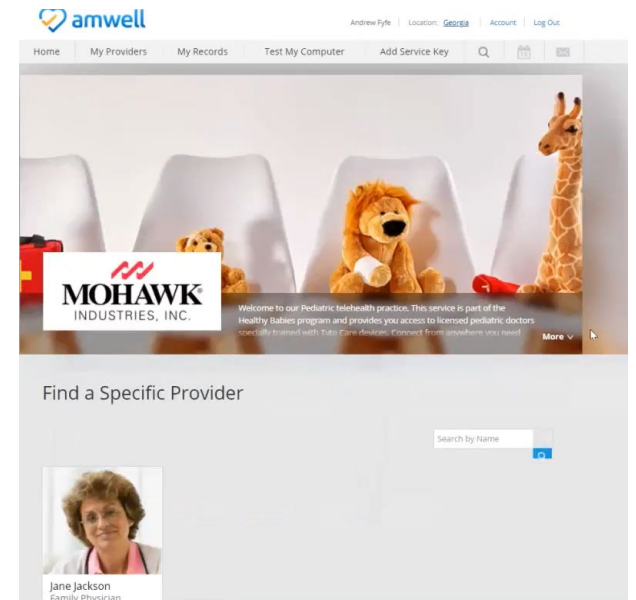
amwell

Andrew Fyfe | Location: Georgia | Account | Log Out

Home | My Providers | My Records | Test My Computer | Add Service Key

MOHAWK® INDUSTRIES, INC.

Welcome to our Pediatric telehealth practice. This service is part of the Healthy Babies program and provides you access to licensed pediatric doctors specially trained with Tyto Care devices. Connect from anywhere you need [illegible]

More ∨

Find a Specific Provider

Search by Name

Jane Jackson
Family Physician